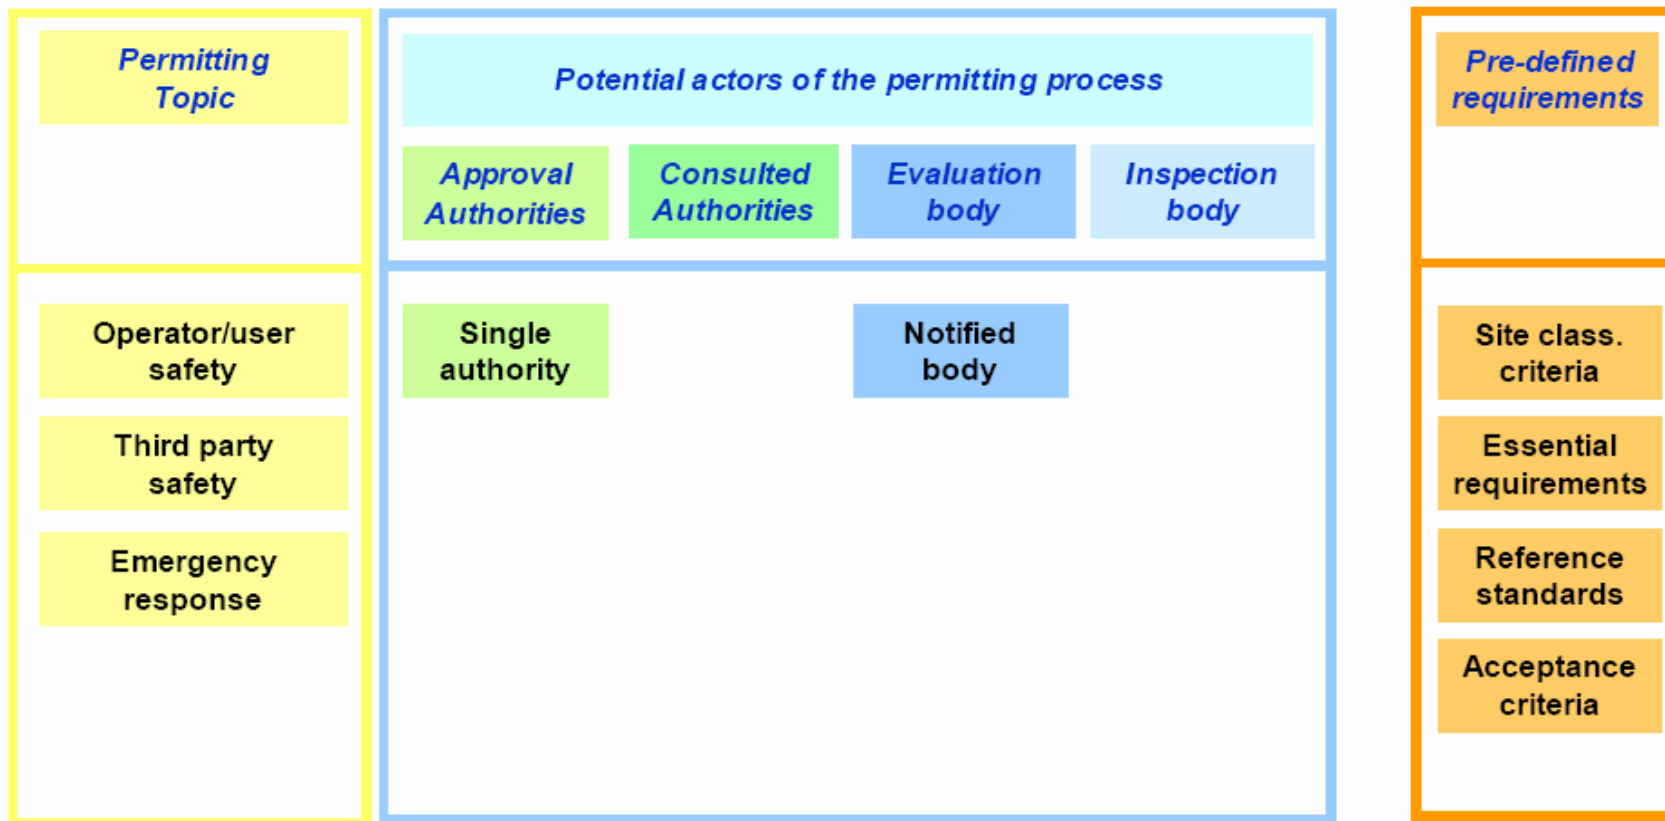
Permitting Topic

Operator/user safety

Third party safety

Emergency response

Potential actors of the permitting process

Approval Authorities

Consulted Authorities

Evaluation body

Inspection body

Single authority

Notified body

Pre-defined requirements

Site class. criteria

Essential requirements

Reference standards

Acceptance criteria